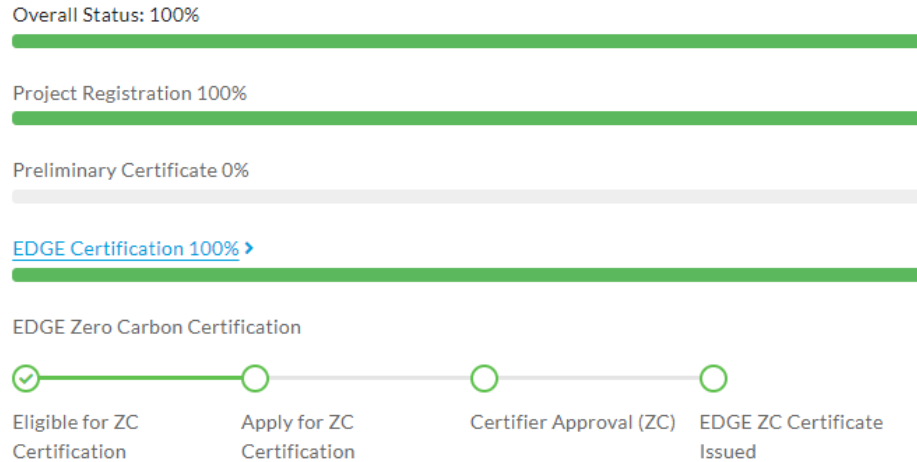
Overall Status: 100%

Project Registration 100%

Preliminary Certificate 0%

EDGE Certification 100% ›

EDGE Zero Carbon Certification

Eligible for ZC Certification

Apply for ZC Certification

Certifier Approval (ZC)

EDGE ZC Certificate Issued